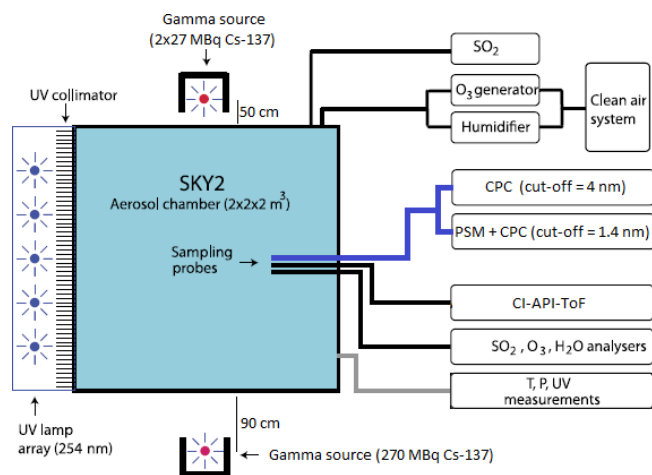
Gamma source
(2x27 MBq Cs-137)

UV collimator

50 cm

$SO_2$

$O_3$ generator

Humidifier

Clean air system

SKY2
Aerosol chamber (2x2x2 $m^3$)

CPC (cut-off = 4 nm)

PSM + CPC (cut-off = 1.4 nm)

Sampling probes

CI-API-ToF

$SO_2$ , $O_3$ , $H_2O$ analysers

T, P, UV measurements

UV lamp array (254 nm)

90 cm

Gamma source (270 MBq Cs-137)